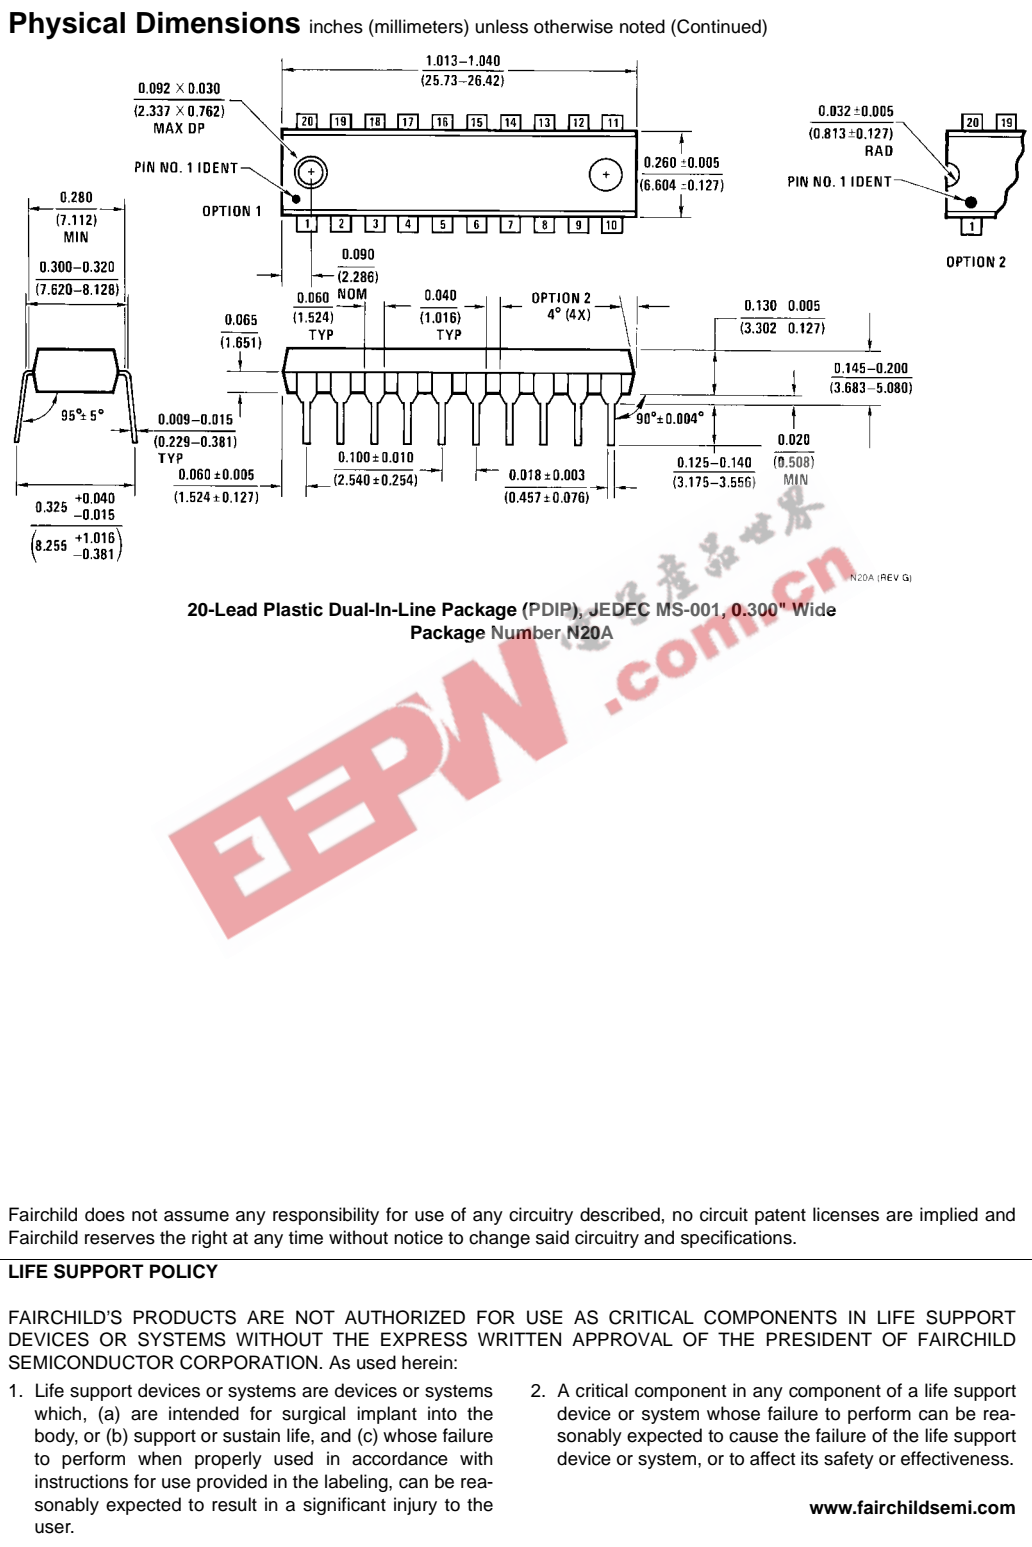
**Physical Dimensions** inches (millimeters) unless otherwise noted (Continued)

1.013–1.040 (25.73–26.42)

0.092 $\times$ 0.030 (2.337 $\times$ 0.762) MAX DP

20 19 18 17 16 15 14 13 12 11

PIN NO. 1 IDENT

OPTION 1

1 2 3 4 5 6 7 8 9 10

0.260 ±0.005 (6.604 ±0.127)

0.032 ±0.005 (0.813 ±0.127) RAD

PIN NO. 1 IDENT

20 19

1

OPTION 2

0.280 (7.112) MIN

0.300–0.320 (7.620–8.128)

0.090 (2.286) NOM

0.060 (1.524) TYP

0.040 (1.016) TYP

OPTION 2 4° (4X)

0.130 0.005 (3.302 0.127)

0.065 (1.651)

0.145–0.200 (3.683–5.080)

95° ± 5°

0.009–0.015 (0.229–0.381) TYP

90° ± 0.004°

0.020 (0.508) MIN

0.100 ± 0.010 (2.540 ± 0.254)

0.125–0.140 (3.175–3.556)

0.060 ± 0.005 (1.524 ± 0.127)

0.018 ± 0.003 (0.457 ± 0.076)

0.325 +0.040 −0.015 (8.255 +1.016 −0.381)

N20A (REV G)

20-Lead Plastic Dual-In-Line Package (PDIP), JEDEC MS-001, 0.300" Wide
Package Number N20A

EEPW .com.cn

Fairchild does not assume any responsibility for use of any circuitry described, no circuit patent licenses are implied and Fairchild reserves the right at any time without notice to change said circuitry and specifications.

LIFE SUPPORT POLICY

FAIRCHILD'S PRODUCTS ARE NOT AUTHORIZED FOR USE AS CRITICAL COMPONENTS IN LIFE SUPPORT DEVICES OR SYSTEMS WITHOUT THE EXPRESS WRITTEN APPROVAL OF THE PRESIDENT OF FAIRCHILD SEMICONDUCTOR CORPORATION. As used herein:

1. Life support devices or systems are devices or systems which, (a) are intended for surgical implant into the body, or (b) support or sustain life, and (c) whose failure to perform when properly used in accordance with instructions for use provided in the labeling, can be reasonably expected to result in a significant injury to the user.

2. A critical component in any component of a life support device or system whose failure to perform can be reasonably expected to cause the failure of the life support device or system, or to affect its safety or effectiveness.

www.fairchildsemi.com